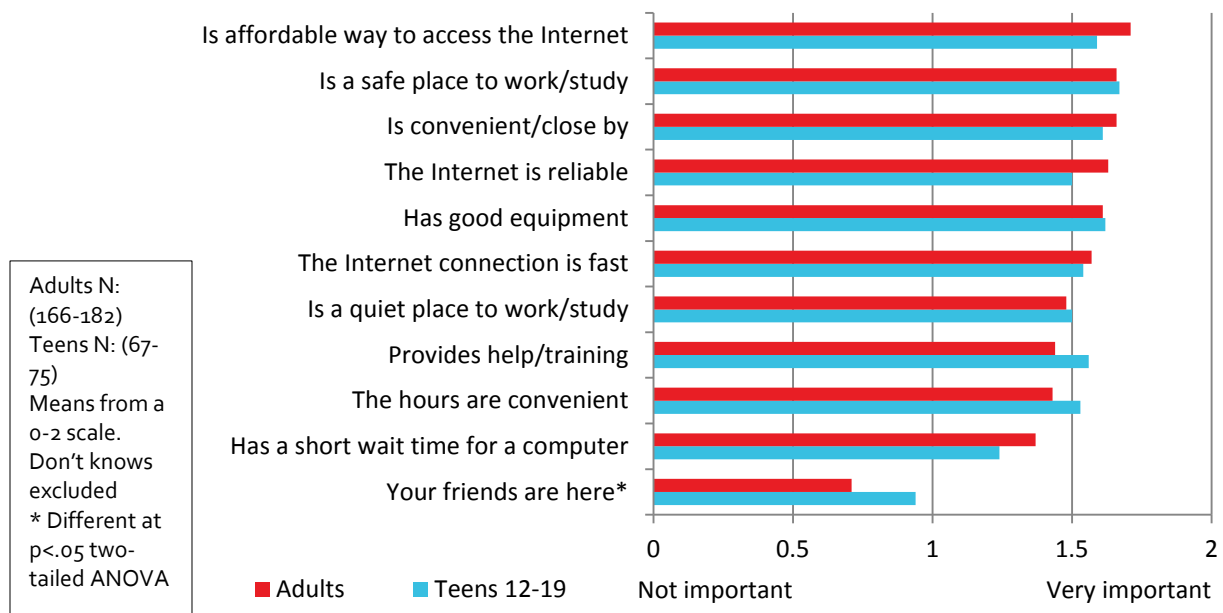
Is affordable way to access the Internet
Is a safe place to work/study
Is convenient/close by
The Internet is reliable
Has good equipment
The Internet connection is fast
Is a quiet place to work/study
Provides help/training
The hours are convenient
Has a short wait time for a computer
Your friends are here*

0
0.5
1
1.5
2

Not important
Very important

Adults
Teens 12-19

Adults N: (166-182) Teens N: (67-75) Means from a 0-2 scale. Don't knows excluded * Different at p<.05 two-tailed ANOVA